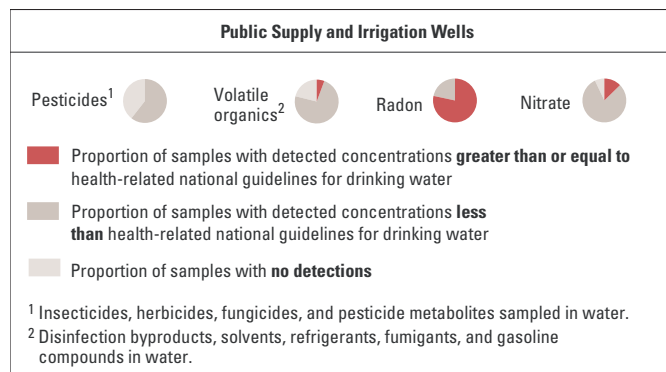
Public Supply and Irrigation Wells

Pesticides$^1$

Volatile organics$^2$

Radon

Nitrate

Proportion of samples with detected concentrations **greater than or equal to** health-related national guidelines for drinking water

Proportion of samples with detected concentrations **less than** health-related national guidelines for drinking water

Proportion of samples with **no detections**

$^1$ Insecticides, herbicides, fungicides, and pesticide metabolites sampled in water.

$^2$ Disinfection byproducts, solvents, refrigerants, fumigants, and gasoline compounds in water.